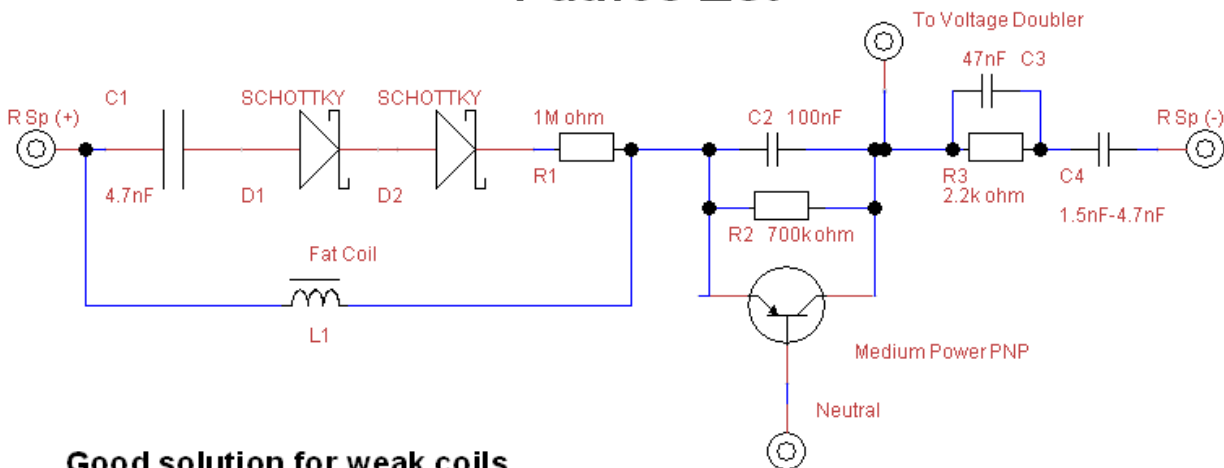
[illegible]

To Voltage Doubler

47nF C3

R Sp (+)

C1

SCHOTTKY

SCHOTTKY

1M ohm

C2 100nF

R Sp (-)

4.7nF

D1

D2

R1

R3
2.2k ohm

C4

1.5nF-4.7nF

R2 700k ohm

Fat Coil

L1

Medium Power PNP

Neutral

Good solution for weak coils